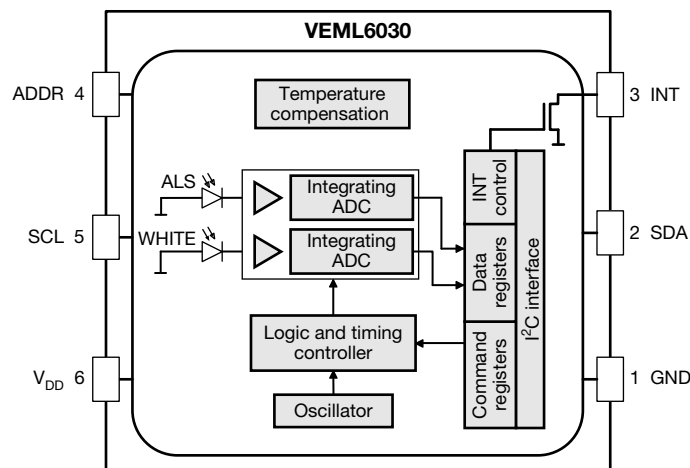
VEML6030

ADDR 4

SCL 5

$V_{DD}$ 6

Temperature compensation

ALS

WHITE

Integrating ADC

Integrating ADC

Logic and timing controller

Oscillator

INT control

Data registers

Command registers

$I^2C$ interface

3 INT

2 SDA

1 GND